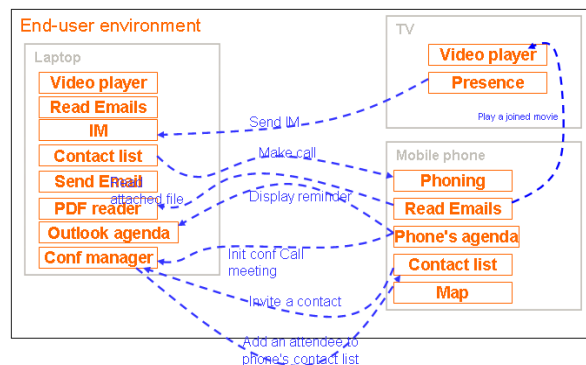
End-user environment

Laptop

Video player

Read Emails

IM

Contact list

Send Email

PDF reader

Outlook agenda

Conf manager

TV

Video player

Presence

Play a joined movie

Mobile phone

Phoning

Read Emails

Phone's agenda

Contact list

Map

Send IM

Make call

Read attached file

Display reminder

Init conf Call meeting

Invite a contact

Add an attendee to phone's contact list